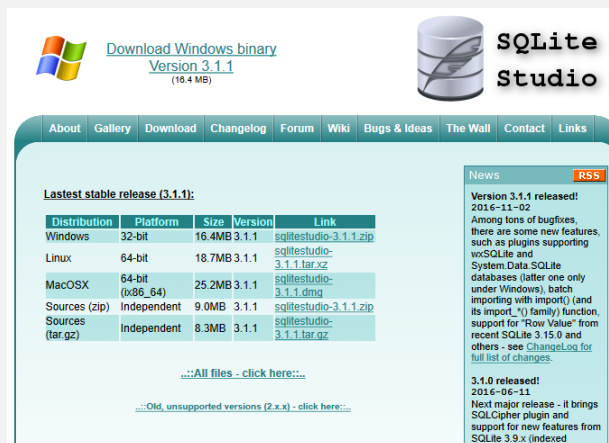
Download Windows binary
Version 3.1.1
(16.4 MB)

SQLite Studio

About Gallery Download Changelog Forum Wiki Bugs & Ideas The Wall Contact Links

Lastest stable release (3.1.1):

| Distribution | Platform | Size | Version | Link |
|---|---|---|---|---|
| Windows | 32-bit | 16.4MB | 3.1.1 | sqlitestudio-3.1.1.zip |
| Linux | 64-bit | 18.7MB | 3.1.1 | sqlitestudio-3.1.1.tar.xz |
| MacOSX | 64-bit (ix86_64) | 25.2MB | 3.1.1 | sqlitestudio-3.1.1.dmg |
| Sources (zip) | Independent | 9.0MB | 3.1.1 | sqlitestudio-3.1.1.zip |
| Sources (tar.gz) | Independent | 8.3MB | 3.1.1 | sqlitestudio-3.1.1.tar.gz |

..::All files - click here::..

..::Old, unsupported versions (2.x.x) - click here::..

News RSS

Version 3.1.1 released!
2016-11-02
Among tons of bugfixes, there are some new features, such as plugins supporting wxSQLite and System.Data.SQLite databases (latter one only under Windows), batch importing with import() (and its import_*() family) function, support for "Row Value" from recent SQLite 3.15.0 and others - see ChangeLog for full list of changes.

3.1.0 released!
2016-06-11
Next major release - it brings SQLCipher plugin and support for new features from SQLite 3.9.x (indexed